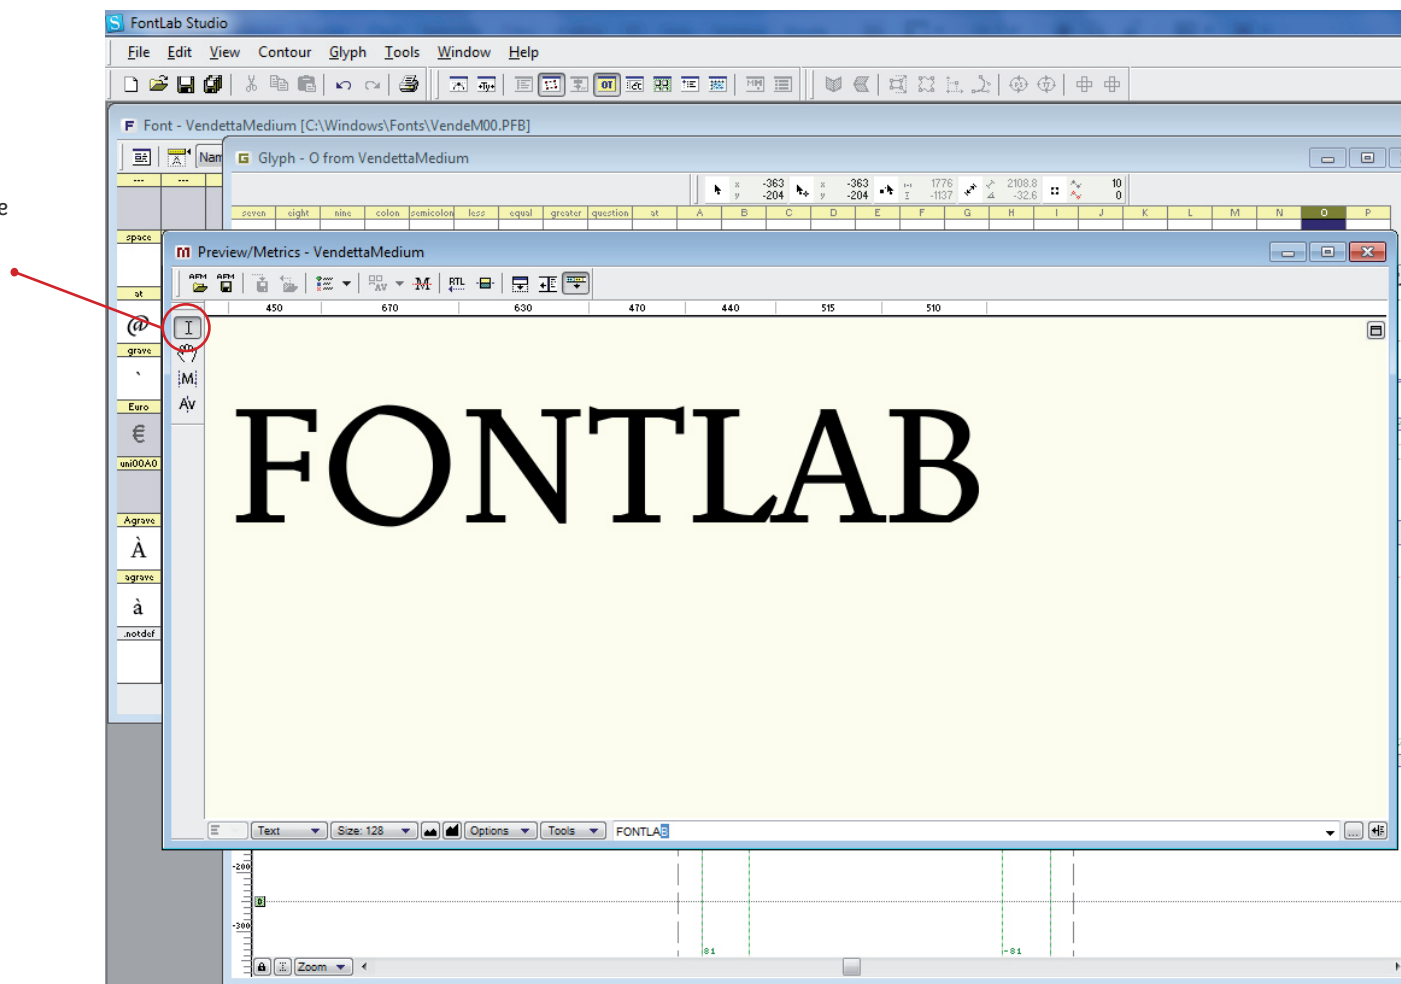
e

FontLab Studio

File Edit View Contour Glyph Tools Window Help

Font - VendettaMedium [C:\Windows\Fonts\VendeM00.PFB]

Nam

Glyph - O from VendettaMedium

-363 -204 -363 -204 1776 -1137 2108.8 -32.6 10 0

seven eight nine colon semicolon less equal greater question at A B C D E F G H I J K L M N O P

space at @ grave ` Euro € uni00A0 Agrave À agrave à .notdef

Preview/Metrics - VendettaMedium

450 670 630 470 440 515 510

FONTLAB

Text Size: 128 Options Tools FONTLAB

-200 -300 81 -81 Zoom